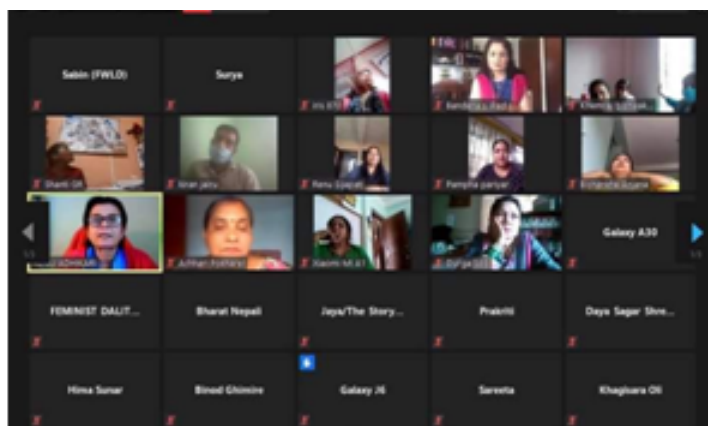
Sabin (FWLD)
Surya
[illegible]
Bandana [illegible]
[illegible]
Shanti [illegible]
Kiran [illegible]
Renu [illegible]
Rampha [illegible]
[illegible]
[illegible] ADHIKARI
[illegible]
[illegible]
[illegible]
Galaxy A30
FEMINIST DALIT...
Bharat Nepali
Jaya/The Story...
Prakriti
Daya Sagar Shre...
Hima Sunar
Binod Ghimire
Galaxy J6
Sareeta
Khagisara Oli